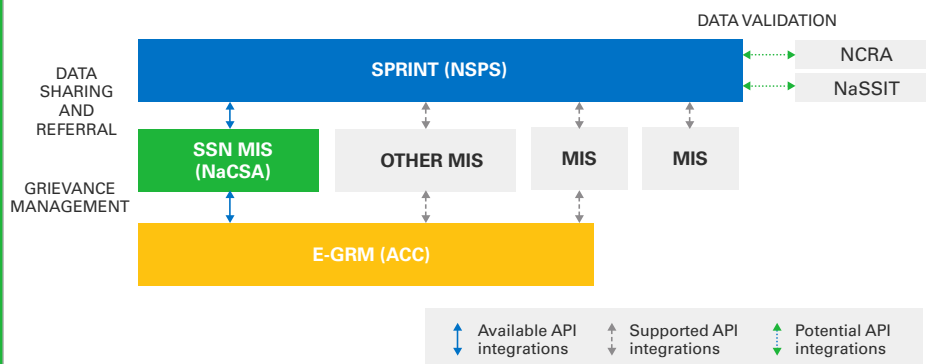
DATA VALIDATION

SPRINT (NSPS)

NCRA

NaSSIT

DATA SHARING AND REFERRAL

SSN MIS (NaCSA)

OTHER MIS

MIS

MIS

GRIEVANCE MANAGEMENT

E-GRM (ACC)

Available API integrations

Supported API integrations

Potential API integrations